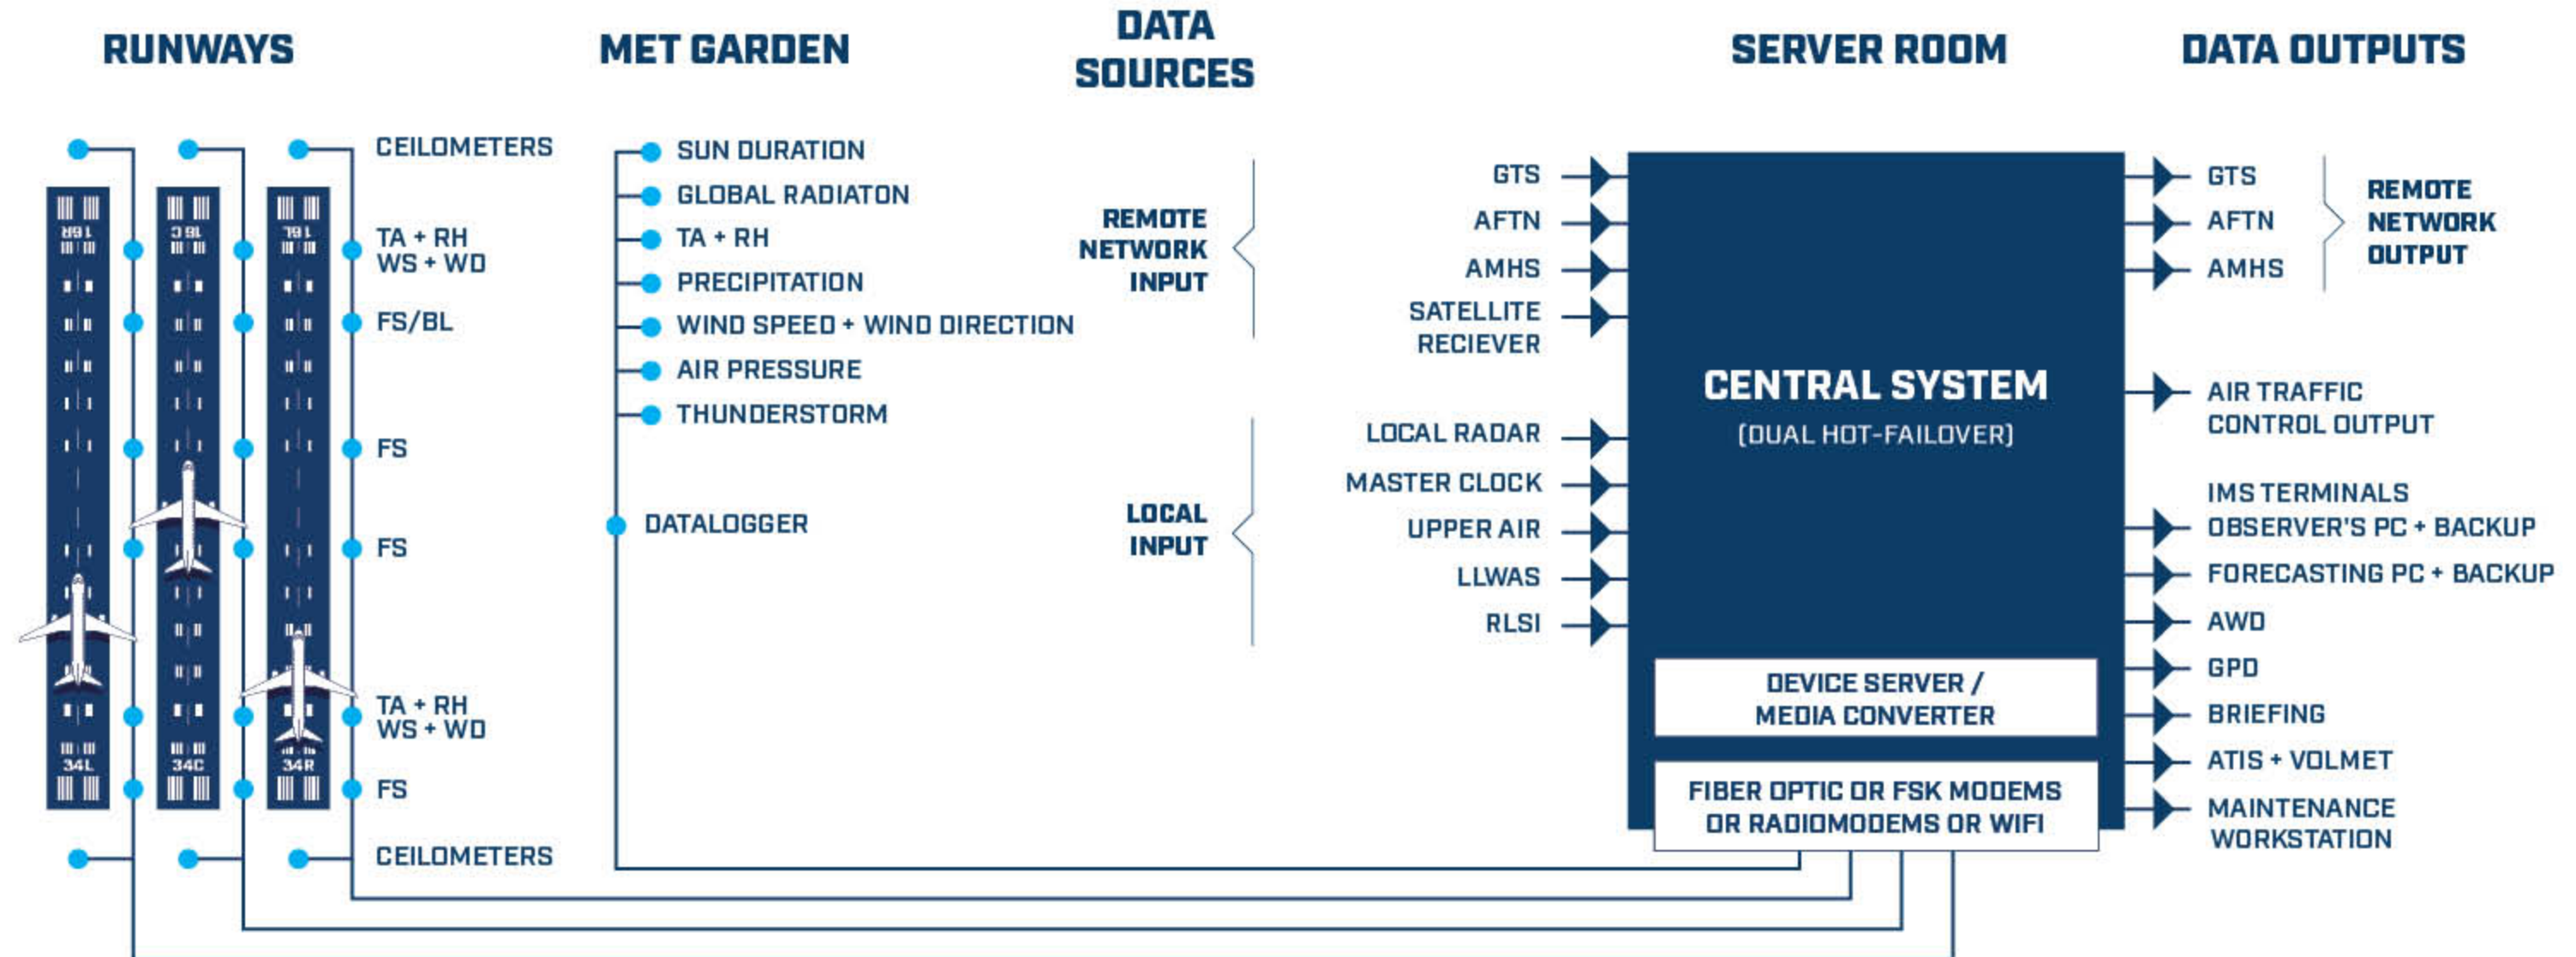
RUNWAYS

MET GARDEN

DATA SOURCES

SERVER ROOM

DATA OUTPUTS

16R 16C 16L

34L 34C 34R

CEILOMETERS

TA + RH
WS + WD

FS/BL

FS

FS

TA + RH
WS + WD

FS

CEILOMETERS

SUN DURATION
GLOBAL RADIATON
TA + RH
PRECIPITATION
WIND SPEED + WIND DIRECTION
AIR PRESSURE
THUNDERSTORM

DATALOGGER

REMOTE NETWORK INPUT

LOCAL INPUT

GTS
AFTN
AMHS
SATELLITE RECIEVER

LOCAL RADAR
MASTER CLOCK
UPPER AIR
LLWAS
RLSI

CENTRAL SYSTEM
(DUAL HOT-FAILOVER)

DEVICE SERVER / MEDIA CONVERTER

FIBER OPTIC OR FSK MODEMS OR RADIOMODEMS OR WIFI

GTS
AFTN
AMHS

REMOTE NETWORK OUTPUT

AIR TRAFFIC CONTROL OUTPUT

IMS TERMINALS
OBSERVER'S PC + BACKUP
FORECASTING PC + BACKUP
AWD
GPD
BRIEFING
ATIS + VOLMET
MAINTENANCE WORKSTATION